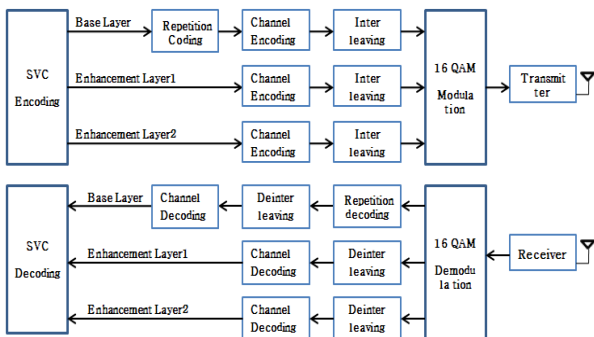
SVC Encoding

Base Layer

Repetition Coding

Channel Encoding

Inter leaving

Enhancement Layer1

Channel Encoding

Inter leaving

Enhancement Layer2

Channel Encoding

Inter leaving

16 QAM Modula tion

Transmit ter

SVC Decoding

Base Layer

Channel Decoding

Deinter leaving

Repetition decoding

Enhancement Layer1

Channel Decoding

Deinter leaving

Enhancement Layer2

Channel Decoding

Deinter leaving

16 QAM Demodu la tion

Receiver